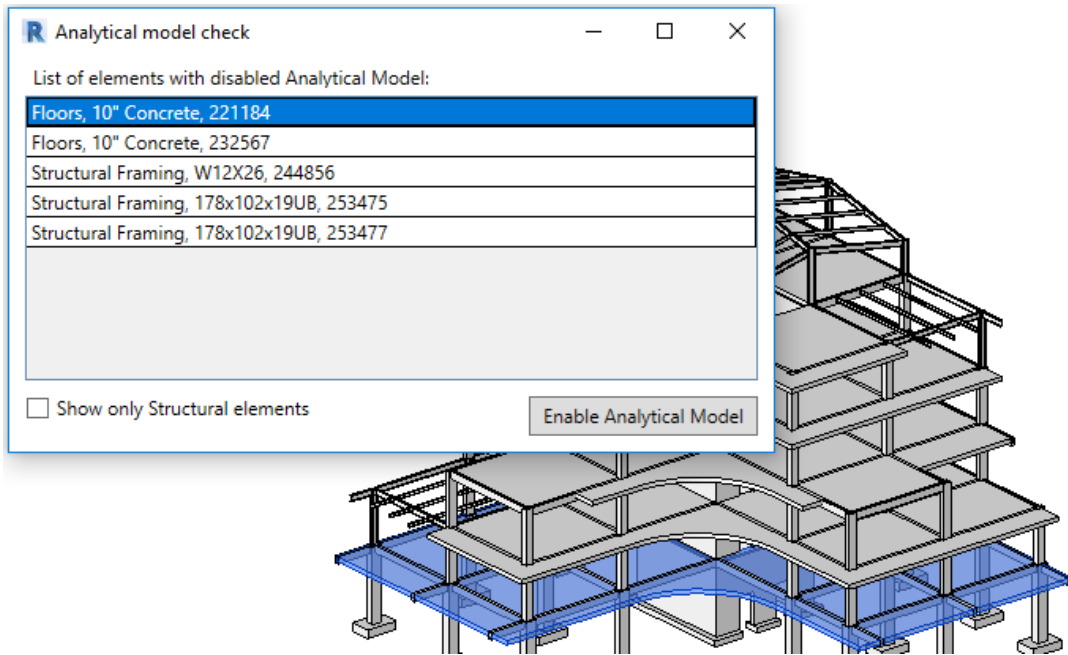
Analytical model check

List of elements with disabled Analytical Model:

Floors, 10" Concrete, 221184
Floors, 10" Concrete, 232567
Structural Framing, W12X26, 244856
Structural Framing, 178x102x19UB, 253475
Structural Framing, 178x102x19UB, 253477

Show only Structural elements

Enable Analytical Model